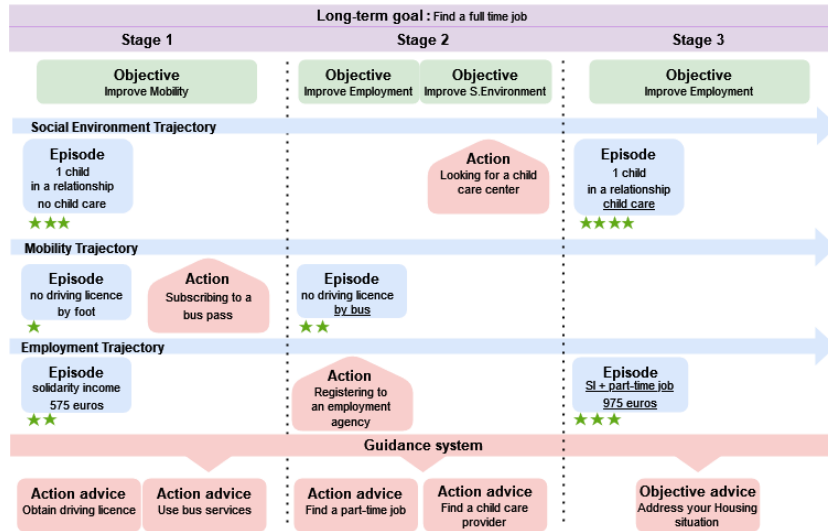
Long-term goal : Find a full time job

Stage 1

Stage 2

Stage 3

Objective
Improve Mobility

Objective
Improve Employment

Objective
Improve S.Environment

Objective
Improve Employment

Social Environment Trajectory

Episode
1 child
in a relationship
no child care
★★★

Action
Looking for a child care center

Episode
1 child
in a relationship
child care
★★★★

Mobility Trajectory

Episode
no driving licence
by foot
★

Action
Subscribing to a bus pass

Episode
no driving licence
by bus
★★

Employment Trajectory

Episode
solidarity income
575 euros
★★

Action
Registering to an employment agency

Episode
SI + part-time job
975 euros
★★★

Guidance system

Action advice
Obtain driving licence

Action advice
Use bus services

Action advice
Find a part-time job

Action advice
Find a child care provider

Objective advice
Address your Housing situation